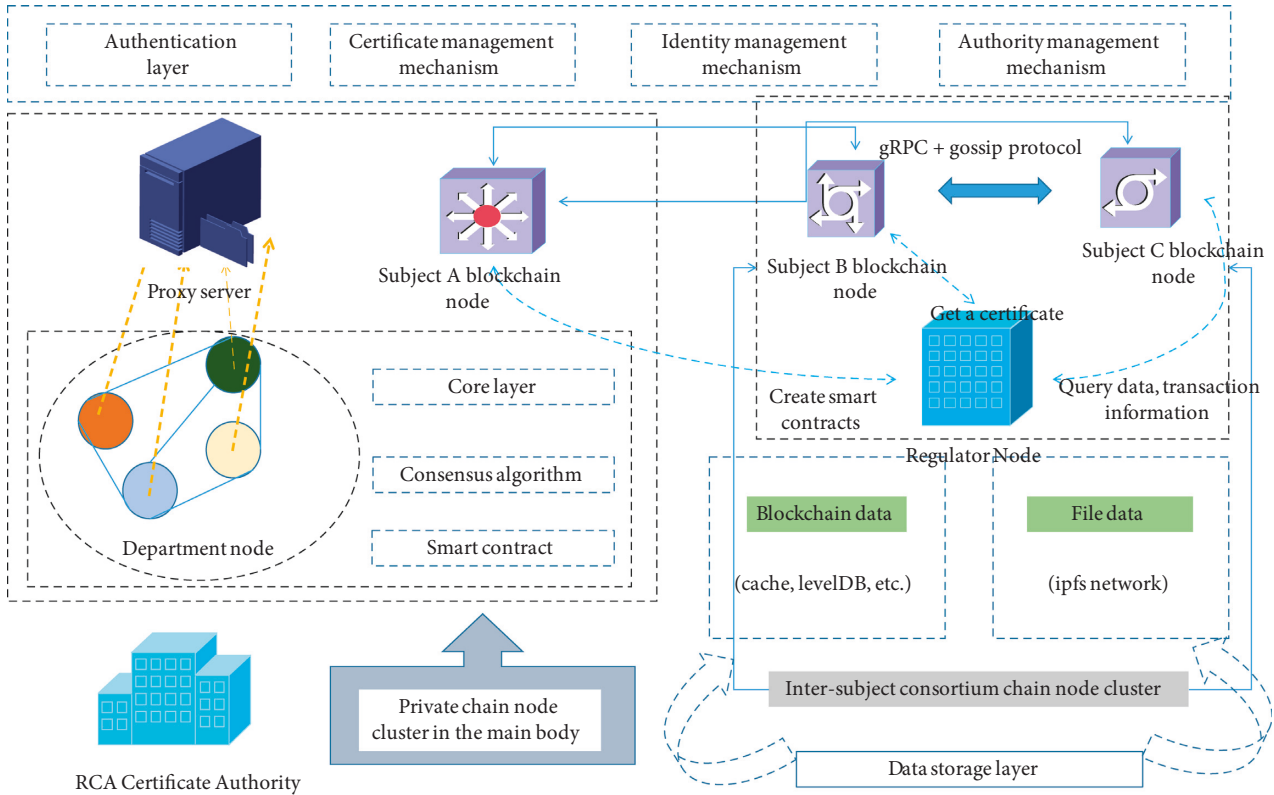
Authentication layer

Certificate management mechanism

Identity management mechanism

Authority management mechanism

Proxy server

Subject A blockchain node

gRPC + gossip protocol

Subject B blockchain node

Subject C blockchain node

Get a certificate

Core layer

Consensus algorithm

Smart contract

Department node

Create smart contracts

Query data, transaction information

Regulator Node

Blockchain data

(cache, levelDB, etc.)

File data

(ipfs network)

Inter-subject consortium chain node cluster

Private chain node cluster in the main body

RCA Certificate Authority

Data storage layer